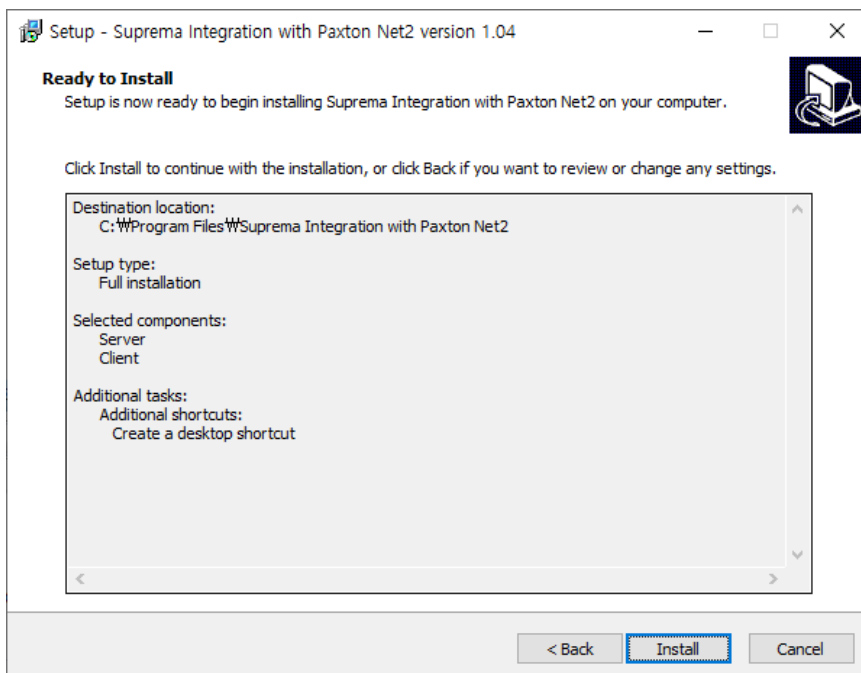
Setup - Suprema Integration with Paxton Net2 version 1.04

Ready to Install
Setup is now ready to begin installing Suprema Integration with Paxton Net2 on your computer.

Click Install to continue with the installation, or click Back if you want to review or change any settings.

Destination location:
C:₩Program Files₩Suprema Integration with Paxton Net2

Setup type:
Full installation

Selected components:
Server
Client

Additional tasks:
Additional shortcuts:
Create a desktop shortcut

< Back
Install
Cancel